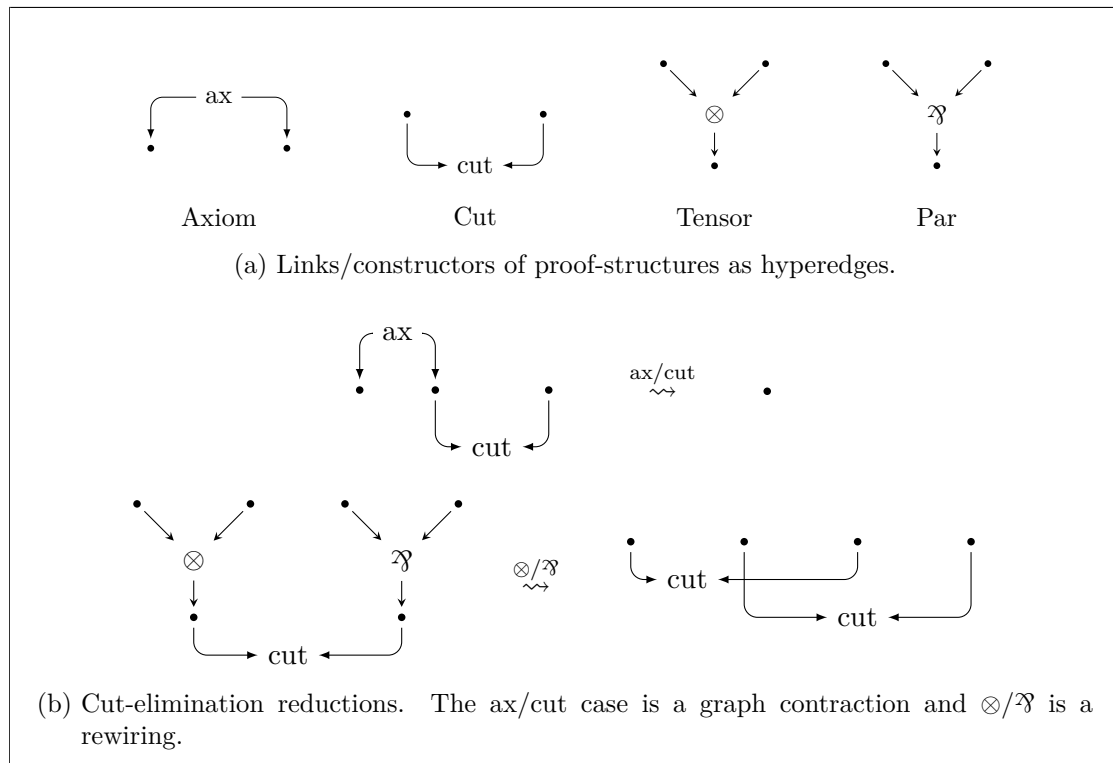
ax

cut

$\otimes$

$\parr$

Axiom

Cut

Tensor

Par

(a) Links/constructors of proof-structures as hyperedges.

ax

$\overset{\text{ax/cut}}{\rightsquigarrow}$

cut

$\otimes$

$\parr$

$\overset{\otimes/\parr}{\rightsquigarrow}$

cut

cut

cut

(b) Cut-elimination reductions. The ax/cut case is a graph contraction and $\otimes/\parr$ is a rewiring.